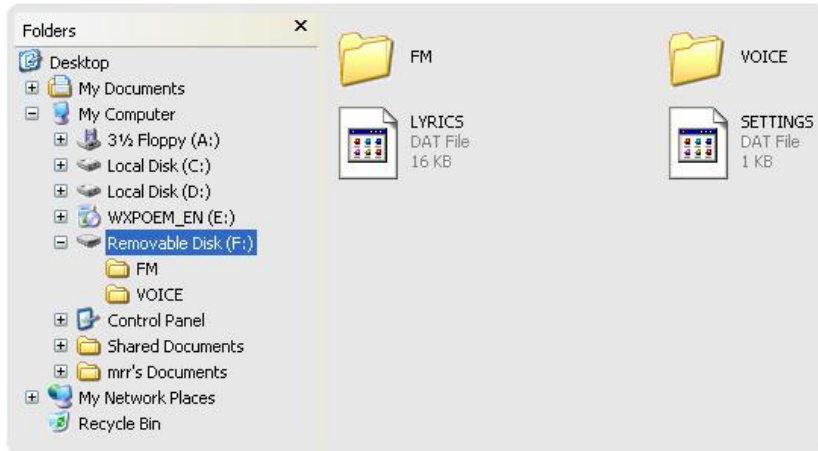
Folders ×

Desktop
My Documents
My Computer
3½ Floppy (A:)
Local Disk (C:)
Local Disk (D:)
WXPOEM_EN (E:)
Removable Disk (F:)
FM
VOICE
Control Panel
Shared Documents
mrr's Documents
My Network Places
Recycle Bin

FM

VOICE

LYRICS
DAT File
16 KB

SETTINGS
DAT File
1 KB